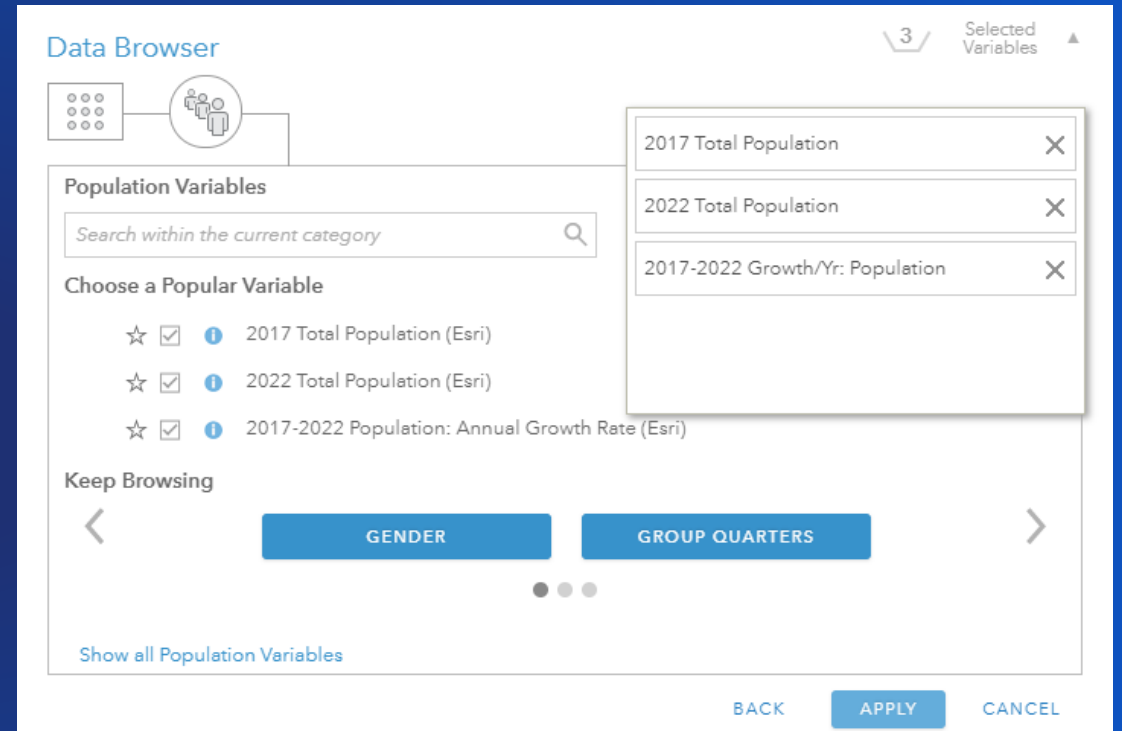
Data Browser

3 Selected Variables

2017 Total Population
2022 Total Population
2017-2022 Growth/Yr: Population

Population Variables

Search within the current category

Choose a Popular Variable

2017 Total Population (Esri)
2022 Total Population (Esri)
2017-2022 Population: Annual Growth Rate (Esri)

Keep Browsing

GENDER
GROUP QUARTERS

Show all Population Variables

BACK
APPLY
CANCEL